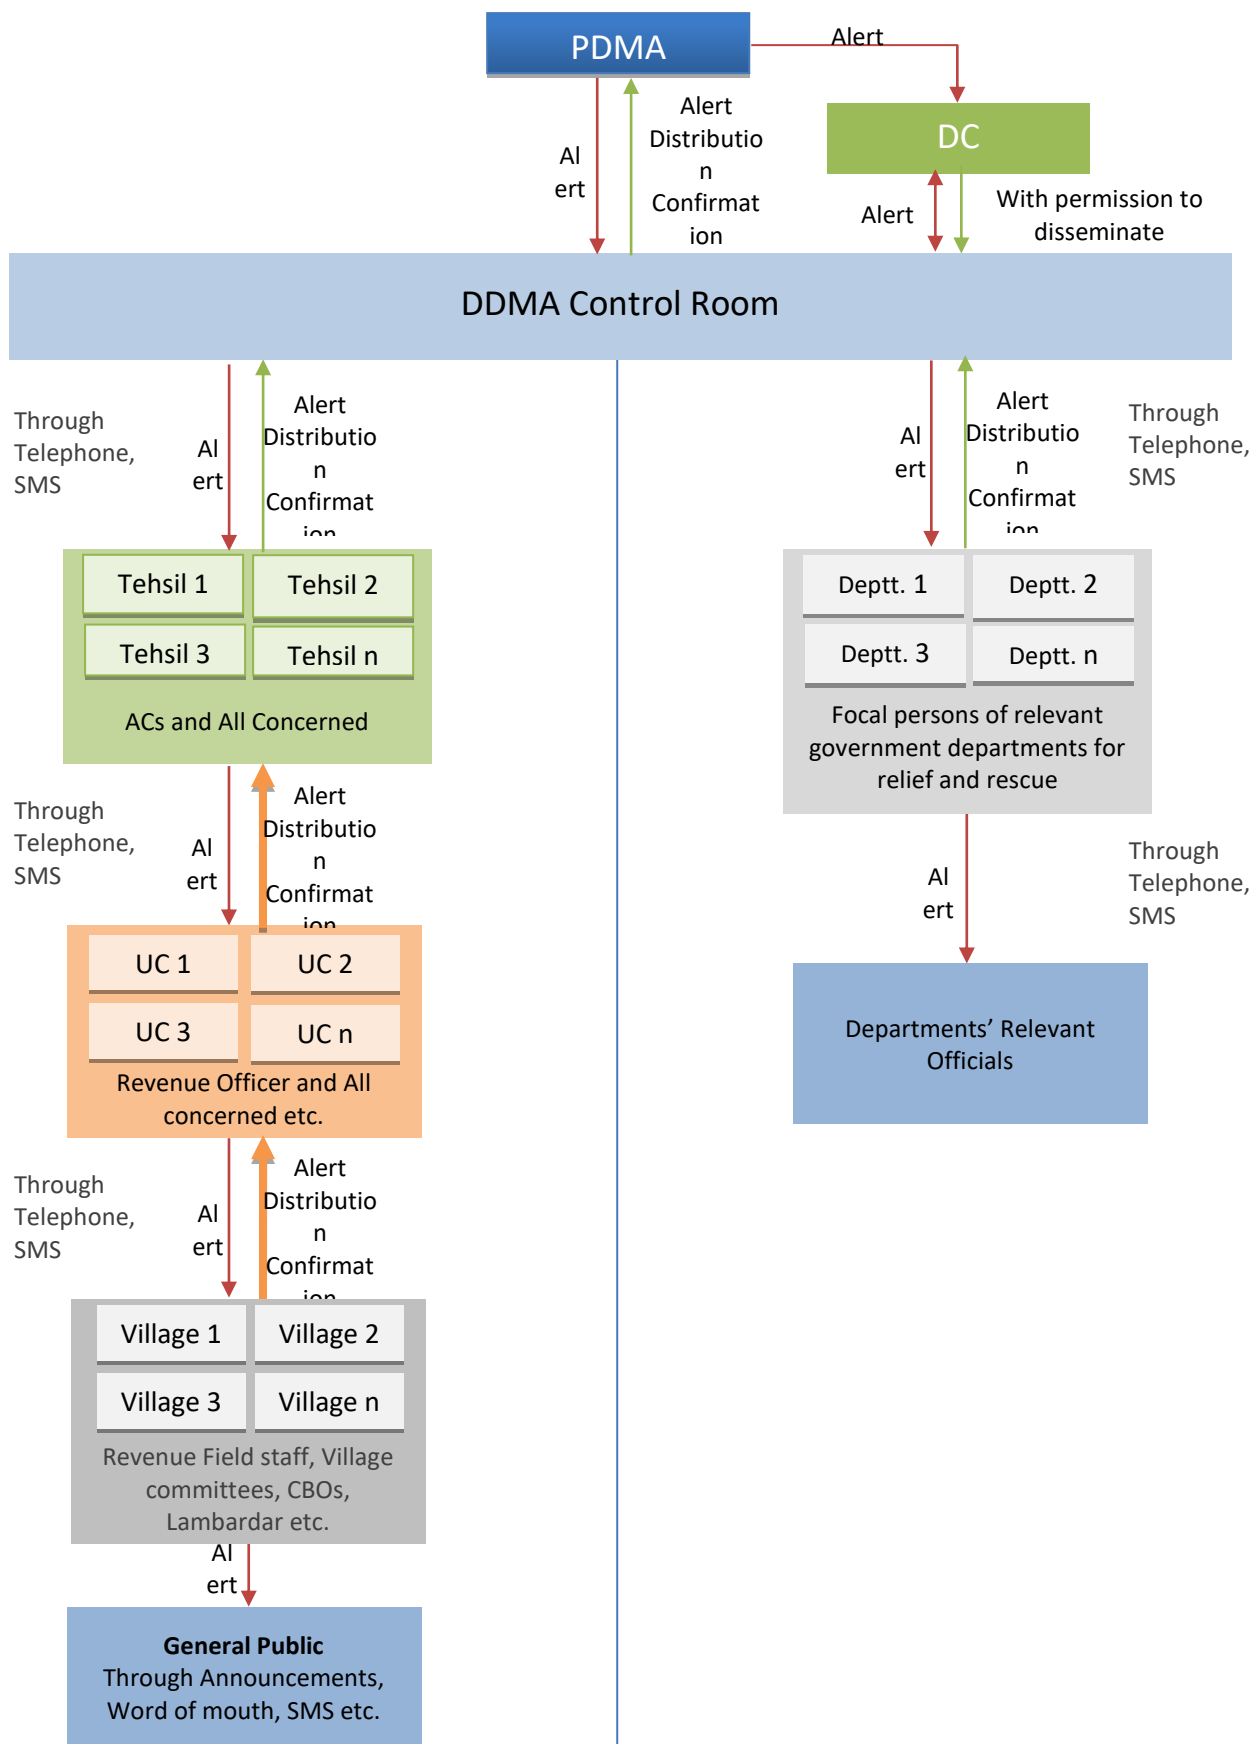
PDMA

Alert

DC

Al ert

Alert Distribution Confirmation

Alert

With permission to disseminate

DDMA Control Room

Through Telephone, SMS

Al ert

Alert Distribution Confirmat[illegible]

Tehsil 1

Tehsil 2

Tehsil 3

Tehsil n

ACs and All Concerned

Al ert

Alert Distribution Confirmat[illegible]

Through Telephone, SMS

Deptt. 1

Deptt. 2

Deptt. 3

Deptt. n

Focal persons of relevant government departments for relief and rescue

Through Telephone, SMS

Al ert

Alert Distribution Confirmat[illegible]

Al ert

Through Telephone, SMS

UC 1

UC 2

UC 3

UC n

Revenue Officer and All concerned etc.

Departments' Relevant Officials

Through Telephone, SMS

Al ert

Alert Distribution Confirmat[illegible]

Village 1

Village 2

Village 3

Village n

Revenue Field staff, Village committees, CBOs, Lambardar etc.

Al ert

**General Public**
Through Announcements, Word of mouth, SMS etc.